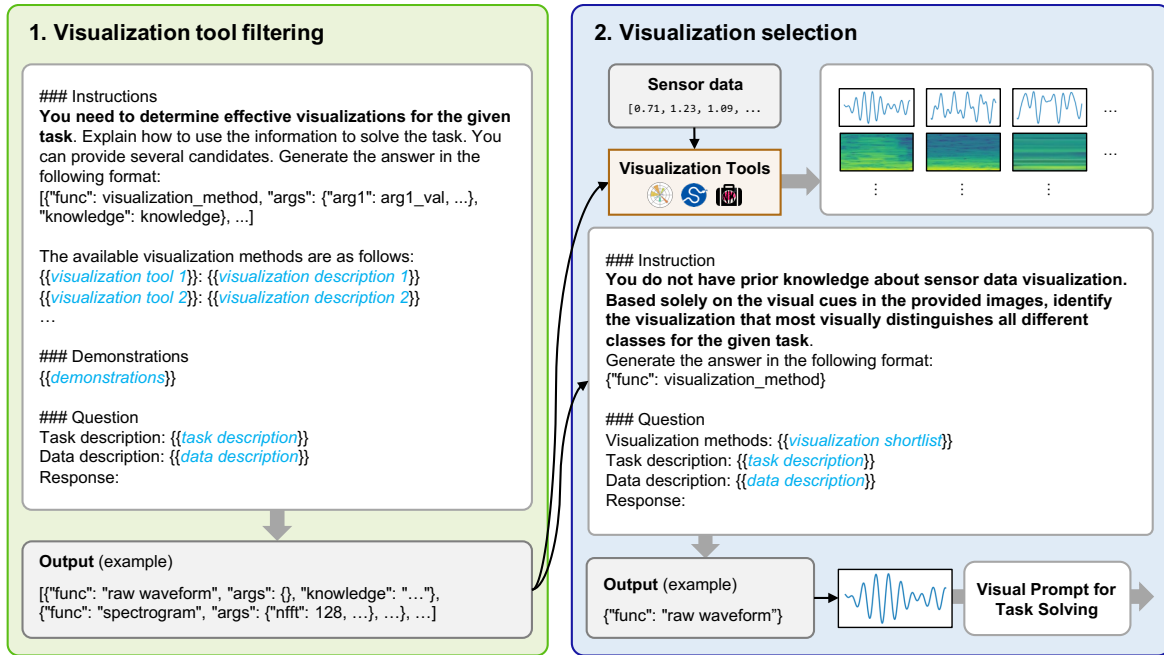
1. Visualization tool filtering

### Instructions
You need to determine effective visualizations for the given task. Explain how to use the information to solve the task. You can provide several candidates. Generate the answer in the following format:
[{"func": visualization_method, "args": {"arg1": arg1_val, ...}, "knowledge": knowledge}, ...]

The available visualization methods are as follows:
{{visualization tool 1}}: {{visualization description 1}}
{{visualization tool 2}}: {{visualization description 2}}
…

### Demonstrations
{{demonstrations}}

### Question
Task description: {{task description}}
Data description: {{data description}}
Response:

Output (example)
[{"func": "raw waveform", "args": {}, "knowledge": "…"}, {"func": "spectrogram", "args": {"nfft": 128, …}, …}, …]

2. Visualization selection

Sensor data
[0.71, 1.23, 1.09, ...

Visualization Tools

…
…
⋮ ⋮ ⋮

### Instruction
You do not have prior knowledge about sensor data visualization. Based solely on the visual cues in the provided images, identify the visualization that most visually distinguishes all different classes for the given task.
Generate the answer in the following format:
{"func": visualization_method}

### Question
Visualization methods: {{visualization shortlist}}
Task description: {{task description}}
Data description: {{data description}}
Response:

Output (example)
{"func": "raw waveform"}

Visual Prompt for Task Solving